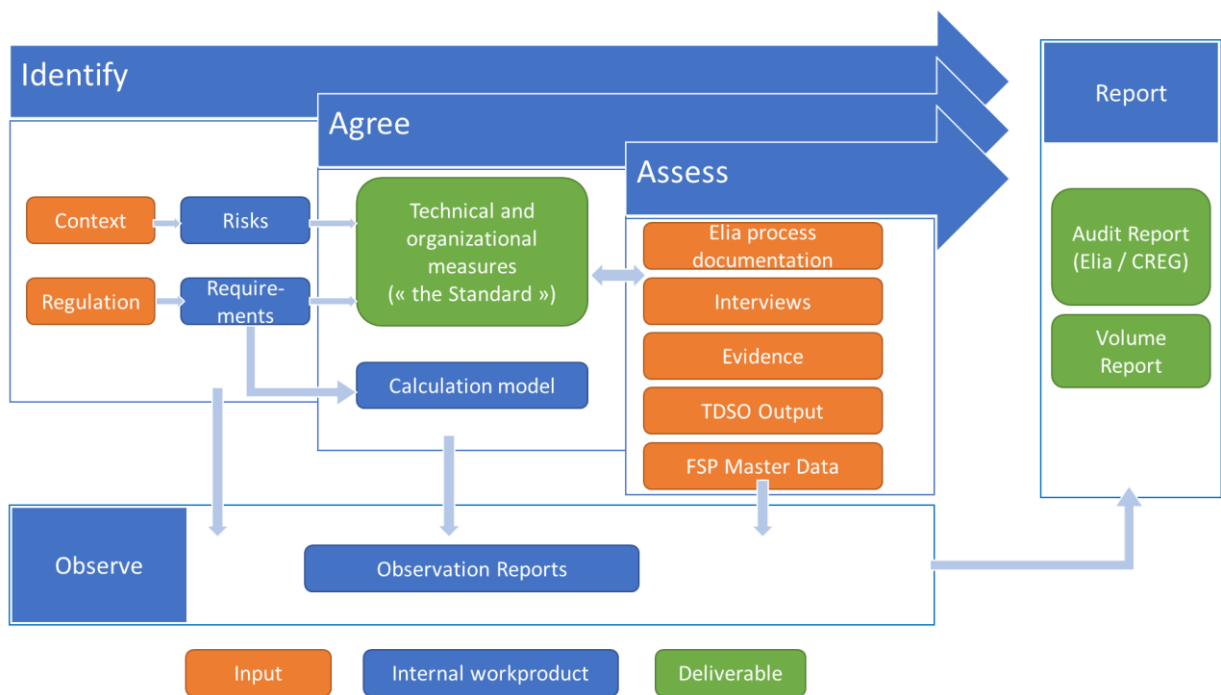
Identify

Agree

Assess

Report

Context

Risks

Regulation

Requirements

Technical and organizational measures (« the Standard »)

Calculation model

Elia process documentation

Interviews

Evidence

TDSO Output

FSP Master Data

Audit Report (Elia / CREG)

Volume Report

Observe

Observation Reports

Input

Internal workproduct

Deliverable